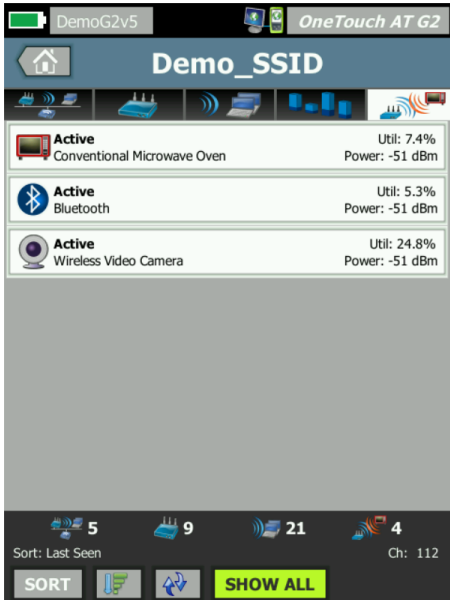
DemoG2v5

OneTouch AT G2

Demo_SSID

Active
Conventional Microwave Oven
Util: 7.4%
Power: -51 dBm

Active
Bluetooth
Util: 5.3%
Power: -51 dBm

Active
Wireless Video Camera
Util: 24.8%
Power: -51 dBm

5 9 21 4

Sort: Last Seen
Ch: 112

SORT

SHOW ALL